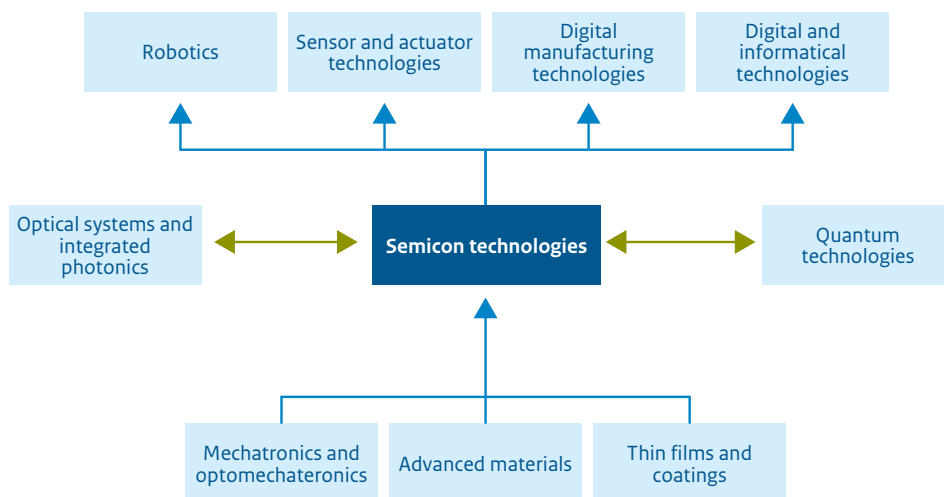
Robotics

Sensor and actuator technologies

Digital manufacturing technologies

Digital and informatical technologies

Optical systems and integrated photonics

Semicon technologies

Quantum technologies

Mechatronics and optomechateronics

Advanced materials

Thin films and coatings